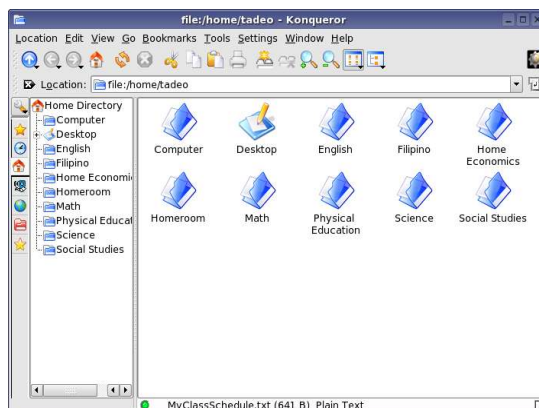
file:/home/tadeo - Konqueror

Location Edit View Go Bookmarks Tools Settings Window Help

Location: file:/home/tadeo

Home Directory
Computer
Desktop
English
Filipino
Home Economi
Homeroom
Math
Physical Educat
Science
Social Studies

Computer
Desktop
English
Filipino
Home Economics
Homeroom
Math
Physical Education
Science
Social Studies

MyClassSchedule.txt (641 B) Plain Text